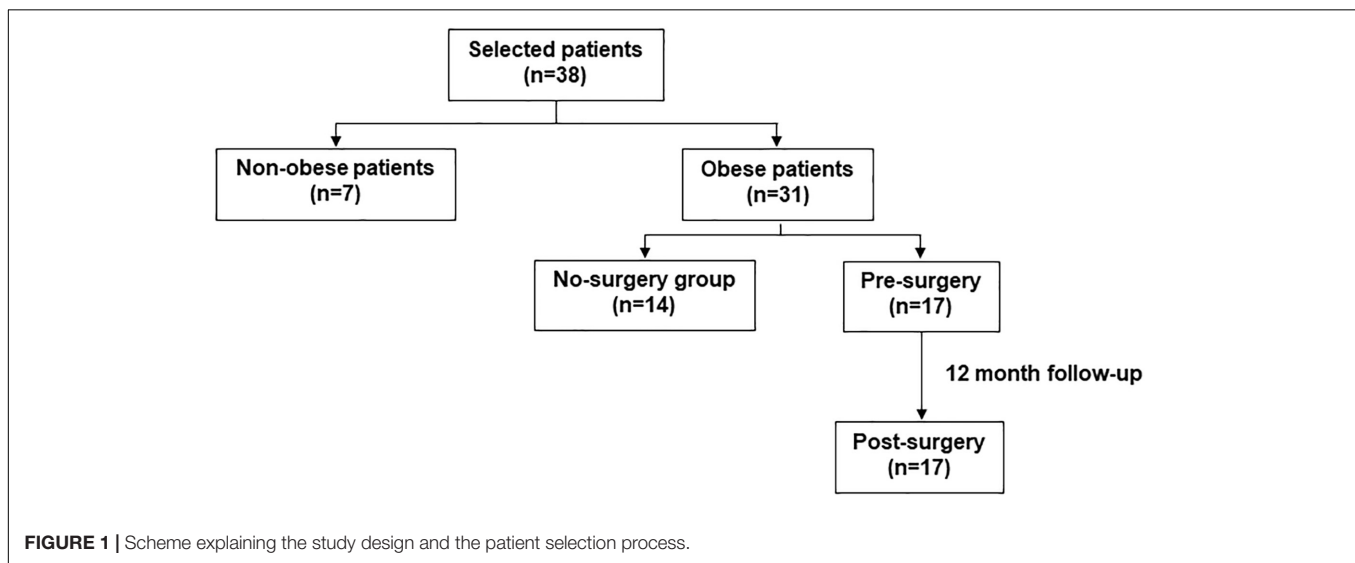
Selected patients
(n=38)

Non-obese patients
(n=7)

Obese patients
(n=31)

No-surgery group
(n=14)

Pre-surgery
(n=17)

12 month follow-up

Post-surgery
(n=17)

FIGURE 1 | Scheme explaining the study design and the patient selection process.